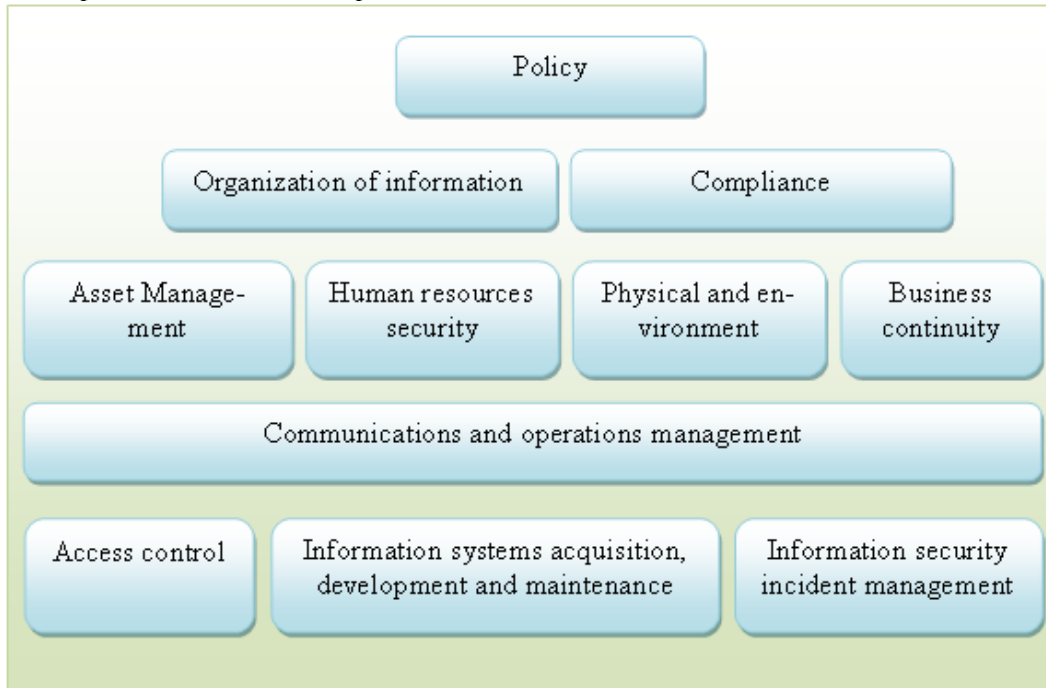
Policy

Organization of information

Compliance

Asset Management

Human resources security

Physical and environment

Business continuity

Communications and operations management

Access control

Information systems acquisition, development and maintenance

Information security incident management